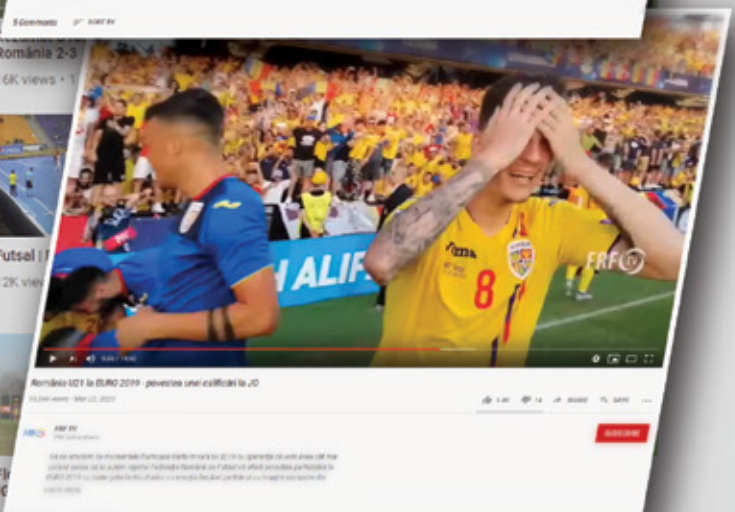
5 Comments SORT BY

omânia 2-3

6K views • 1

Futsal | F

2K views

H ALIF

FRF

8

România U21 la EURO 2019 - povestea unei calificări la JO

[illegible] views • Mar 22, 2020

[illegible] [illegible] SHARE SAVE

FRF TV

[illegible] subscribers

SUBSCRIBE

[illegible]